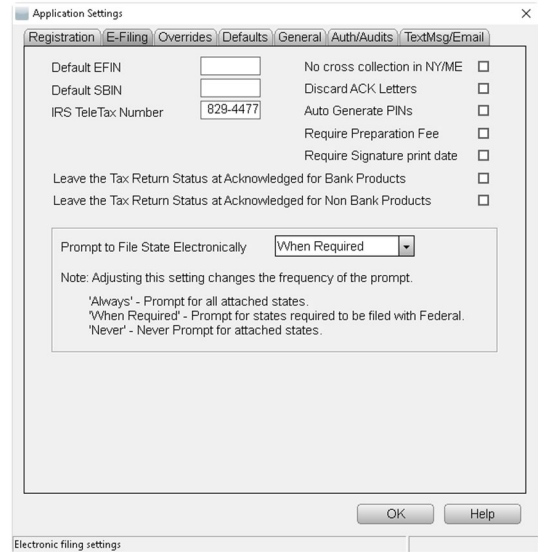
Application Settings

×

Registration | E-Filing | Overrides | Defaults | General | Auth/Audits | TextMsg/Email

Default EFIN

Default SBIN

IRS TeleTax Number 829-4477

No cross collection in NY/ME

Discard ACK Letters

Auto Generate PINs

Require Preparation Fee

Require Signature print date

Leave the Tax Return Status at Acknowledged for Bank Products

Leave the Tax Return Status at Acknowledged for Non Bank Products

Prompt to File State Electronically When Required

Note: Adjusting this setting changes the frequency of the prompt.

'Always' - Prompt for all attached states.
'When Required' - Prompt for states required to be filed with Federal.
'Never' - Never Prompt for attached states.

OK

Help

Electronic filing settings